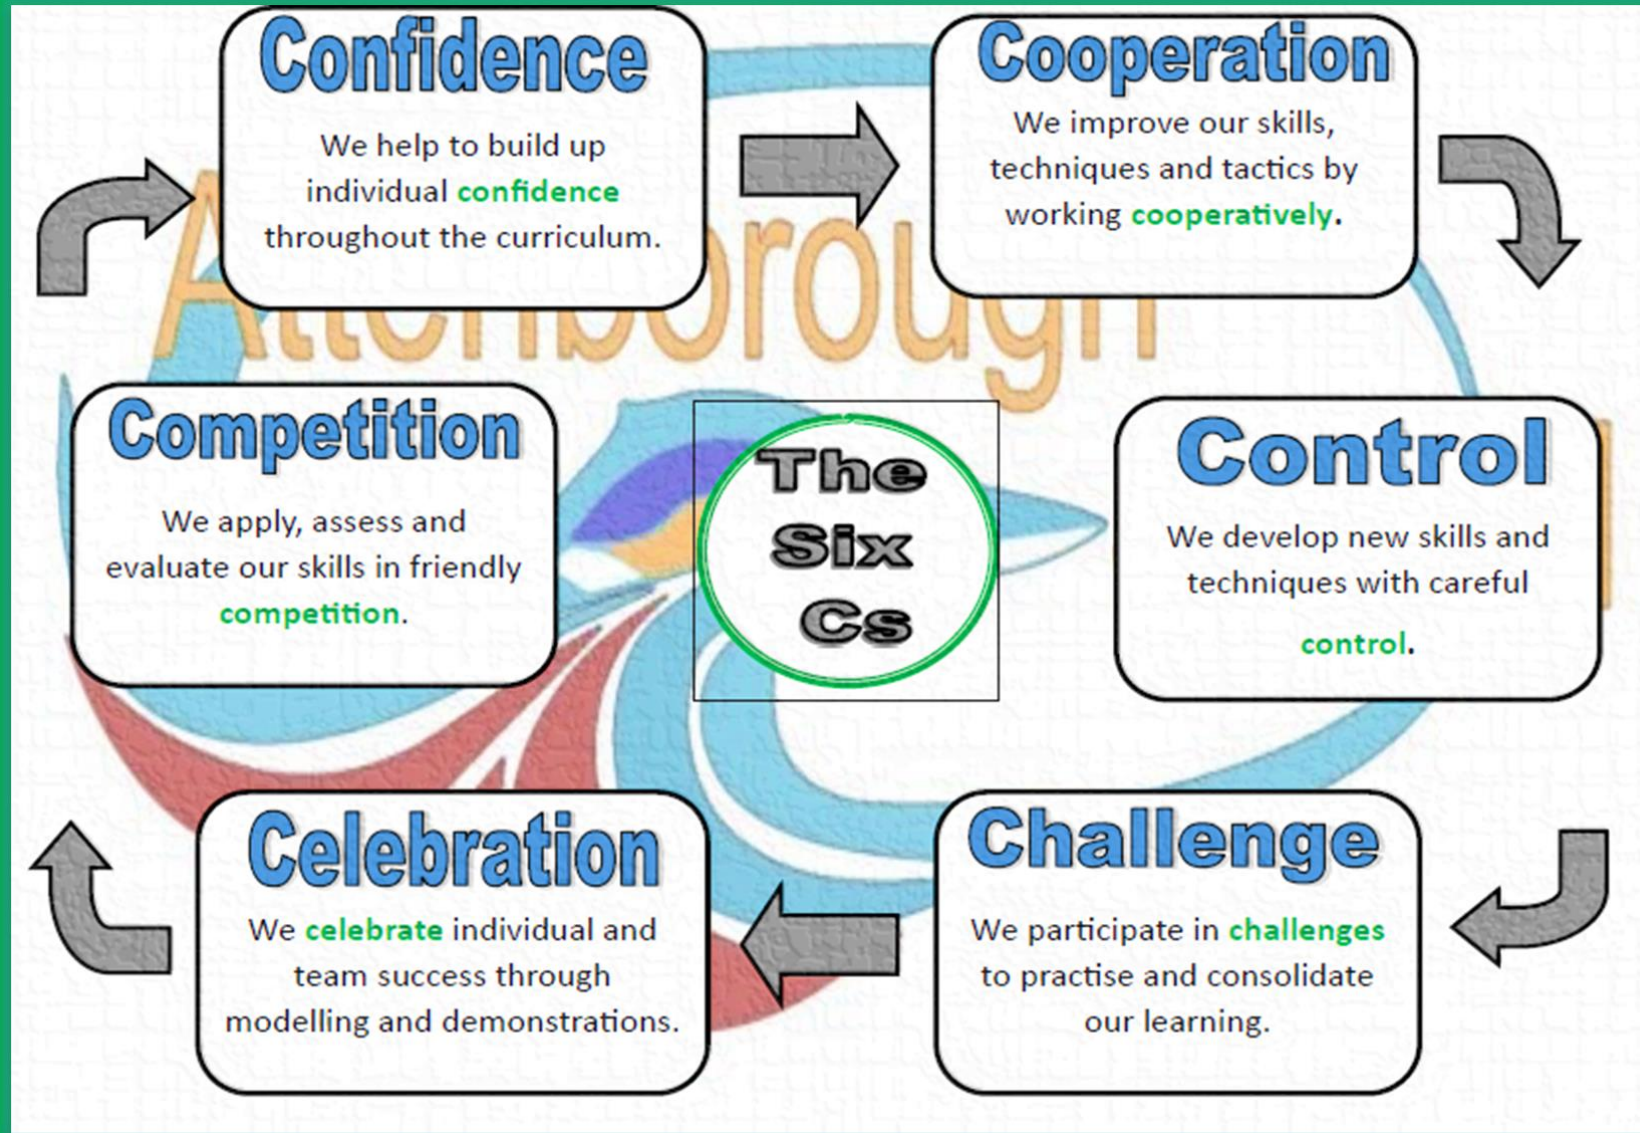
Confidence
We help to build up individual confidence throughout the curriculum.

Cooperation
We improve our skills, techniques and tactics by working cooperatively.

Attenborough

The Six Cs

Competition
We apply, assess and evaluate our skills in friendly competition.

Control
We develop new skills and techniques with careful control.

Celebration
We celebrate individual and team success through modelling and demonstrations.

Challenge
We participate in challenges to practise and consolidate our learning.